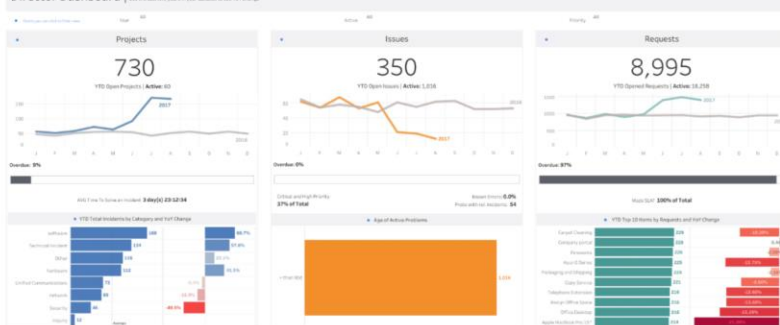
Year All
Active All
Priority All

Projects

730

YTD Open Projects | Active: 83

150
100
50
0

2017
2016

J F M A M J J A S O N D

Overdue: 8%

AVG Time To Solve an Incident 3 day(s) 23:12:04

YTD Total Incidents by Category and YoY Change

Software 186 68.7%
Technical Incident 134 57.8%
Office 126 35.9%
Hardware 119 51.1%
Unified Communications 73
Network 59
Security 40 -49.5%
Reports 16

Issues

350

YTD Open Issues | Active: 1,016

60
40
20
0

2016
2017

J F M A M J J A S O N D

Overdue: 0%

Critical and High Priority 37% of Total

Repeat Errors 0.0%
Probs with Inc. Relations 54

Age of Active Problems

> Over 90d 1,016

Requests

8,995

YTD Opened Requests | Active: 16,258

1500
1000
500
0

2017
2016

J F M A M J J A S O N D

Overdue: 97%

Most Self 100% of Total

YTD Top 10 Items by Requests and YoY Change

Carpet Cleaning 229
Company Portal 229
Accessories 229
Keys & Fobs 229
Packaging and Shipping 229
Copy Service 226
Telephone Extension 226
Recover Office Space 225
Office Desktop 225
Apple MacBook Pro 13" 225